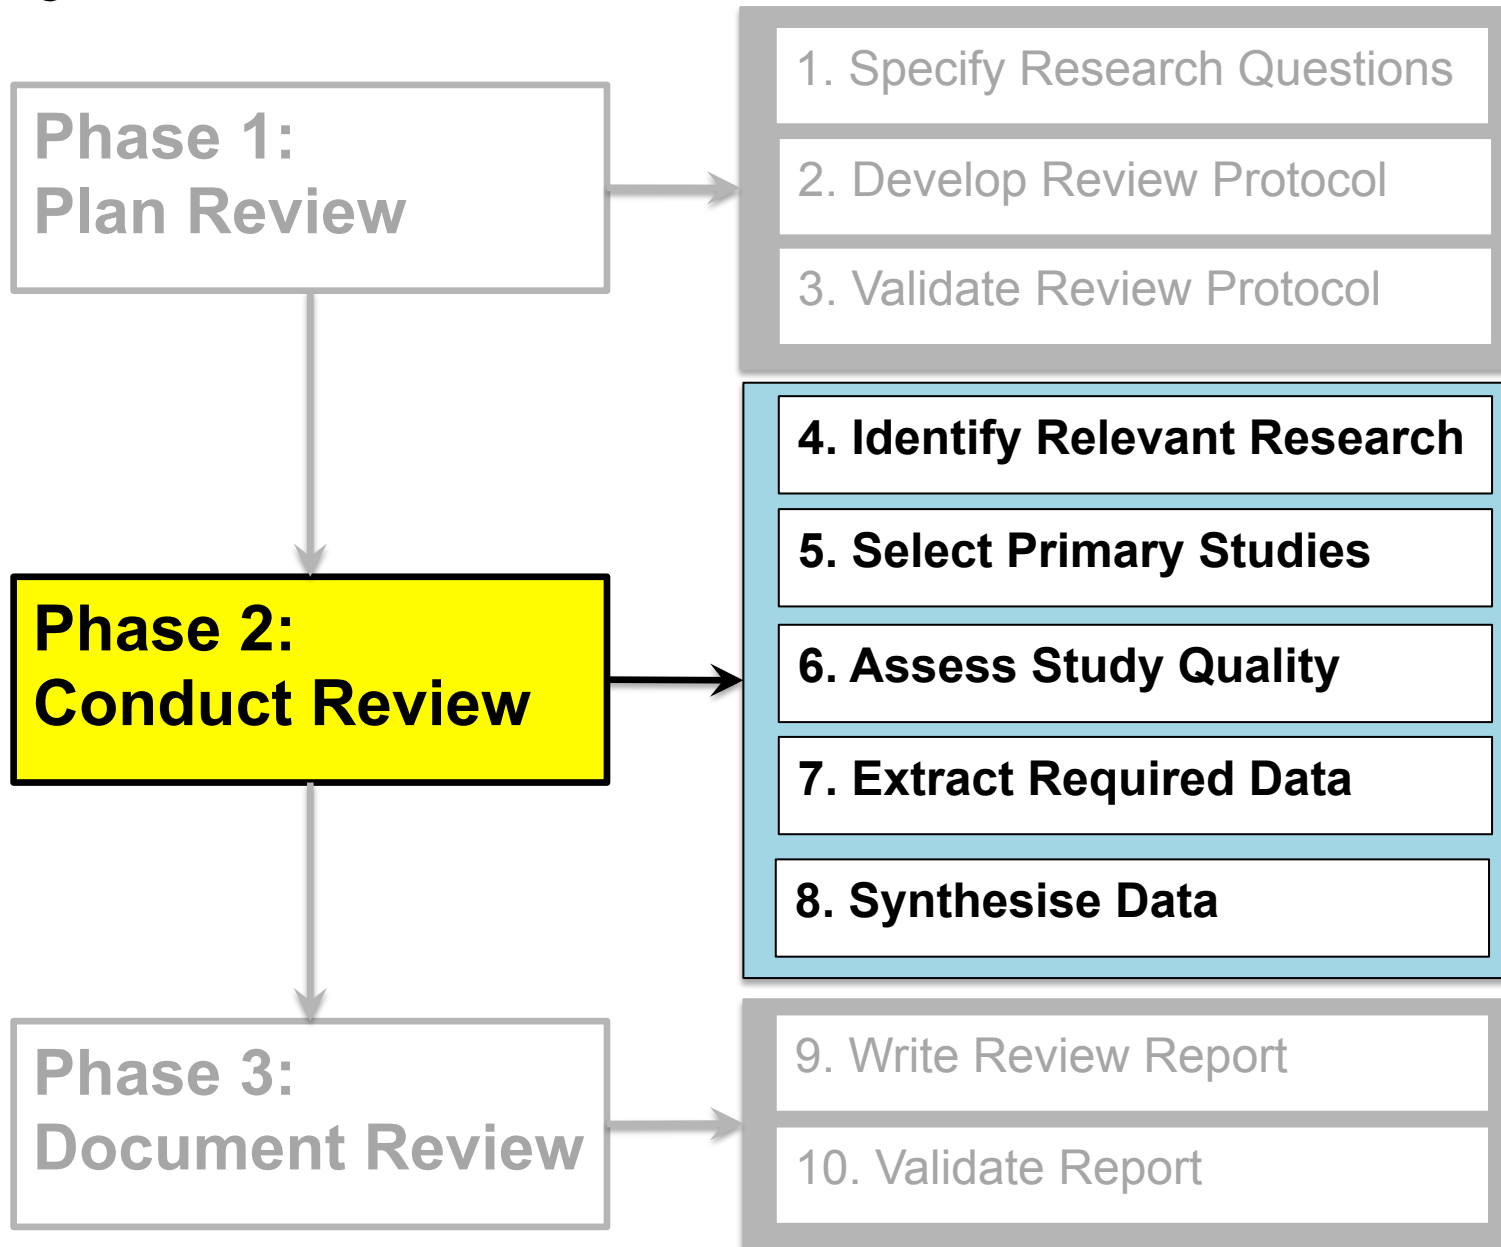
Phase 1:
Plan Review

1. Specify Research Questions
2. Develop Review Protocol
3. Validate Review Protocol

Phase 2:
Conduct Review

4. Identify Relevant Research
5. Select Primary Studies
6. Assess Study Quality
7. Extract Required Data
8. Synthesise Data

Phase 3:
Document Review

9. Write Review Report
10. Validate Report